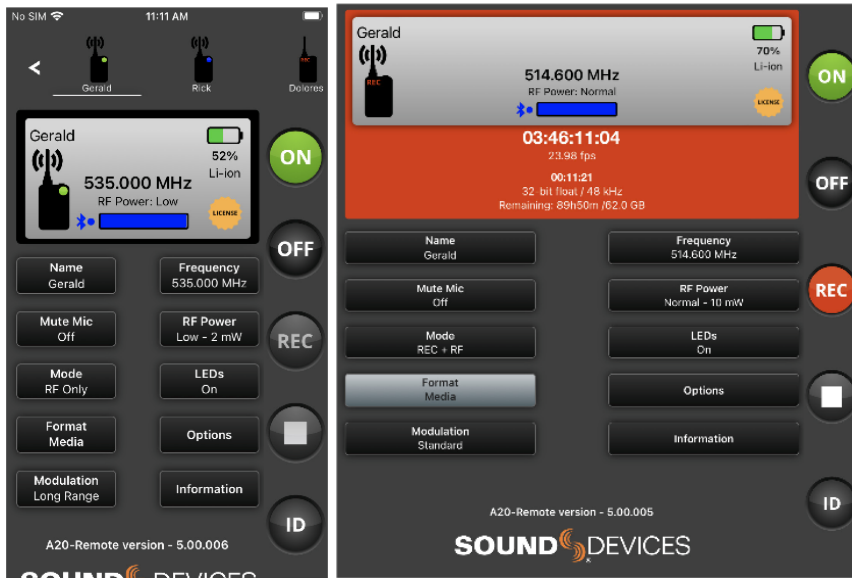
No SIM 11:11 AM

<

Gerald

Rick

REC

Dolores

Gerald

52%

Li-ion

535.000 MHz

RF Power: Low

LICENSE

ON

OFF

Name
Gerald

Frequency
535.000 MHz

Mute Mic
Off

RF Power
Low - 2 mW

REC

Mode
RF Only

LEDs
On

Format
Media

Options

Modulation
Long Range

Information

ID

A20-Remote version - 5.00.006

SOUND DEVICES

Gerald

REC

514.600 MHz

RF Power: Normal

70%

Li-ion

LICENSE

03:46:11:04

23.98 fps

00:11:21

32 bit float / 48 kHz

Remaining: 89h50m /62.0 GB

ON

OFF

Name
Gerald

Frequency
514.600 MHz

Mute Mic
Off

RF Power
Normal - 10 mW

REC

Mode
REC + RF

LEDs
On

Format
Media

Options

Modulation
Standard

Information

ID

A20-Remote version - 5.00.005

SOUND DEVICES